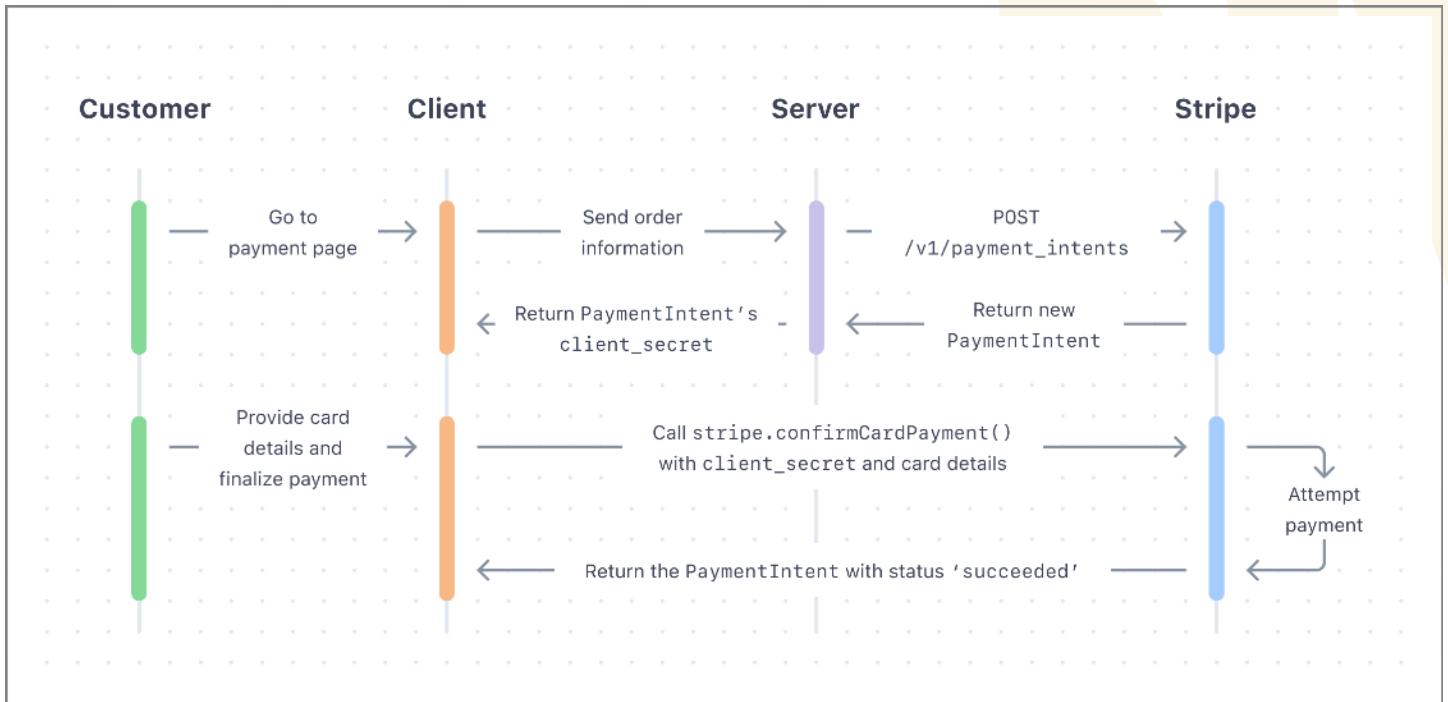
Customer

Client

Server

Stripe

Go to payment page

Send order information

POST /v1/payment_intents

Return PaymentIntent's client_secret

Return new PaymentIntent

Provide card details and finalize payment

Call stripe.confirmCardPayment() with client_secret and card details

Attempt payment

Return the PaymentIntent with status 'succeeded'